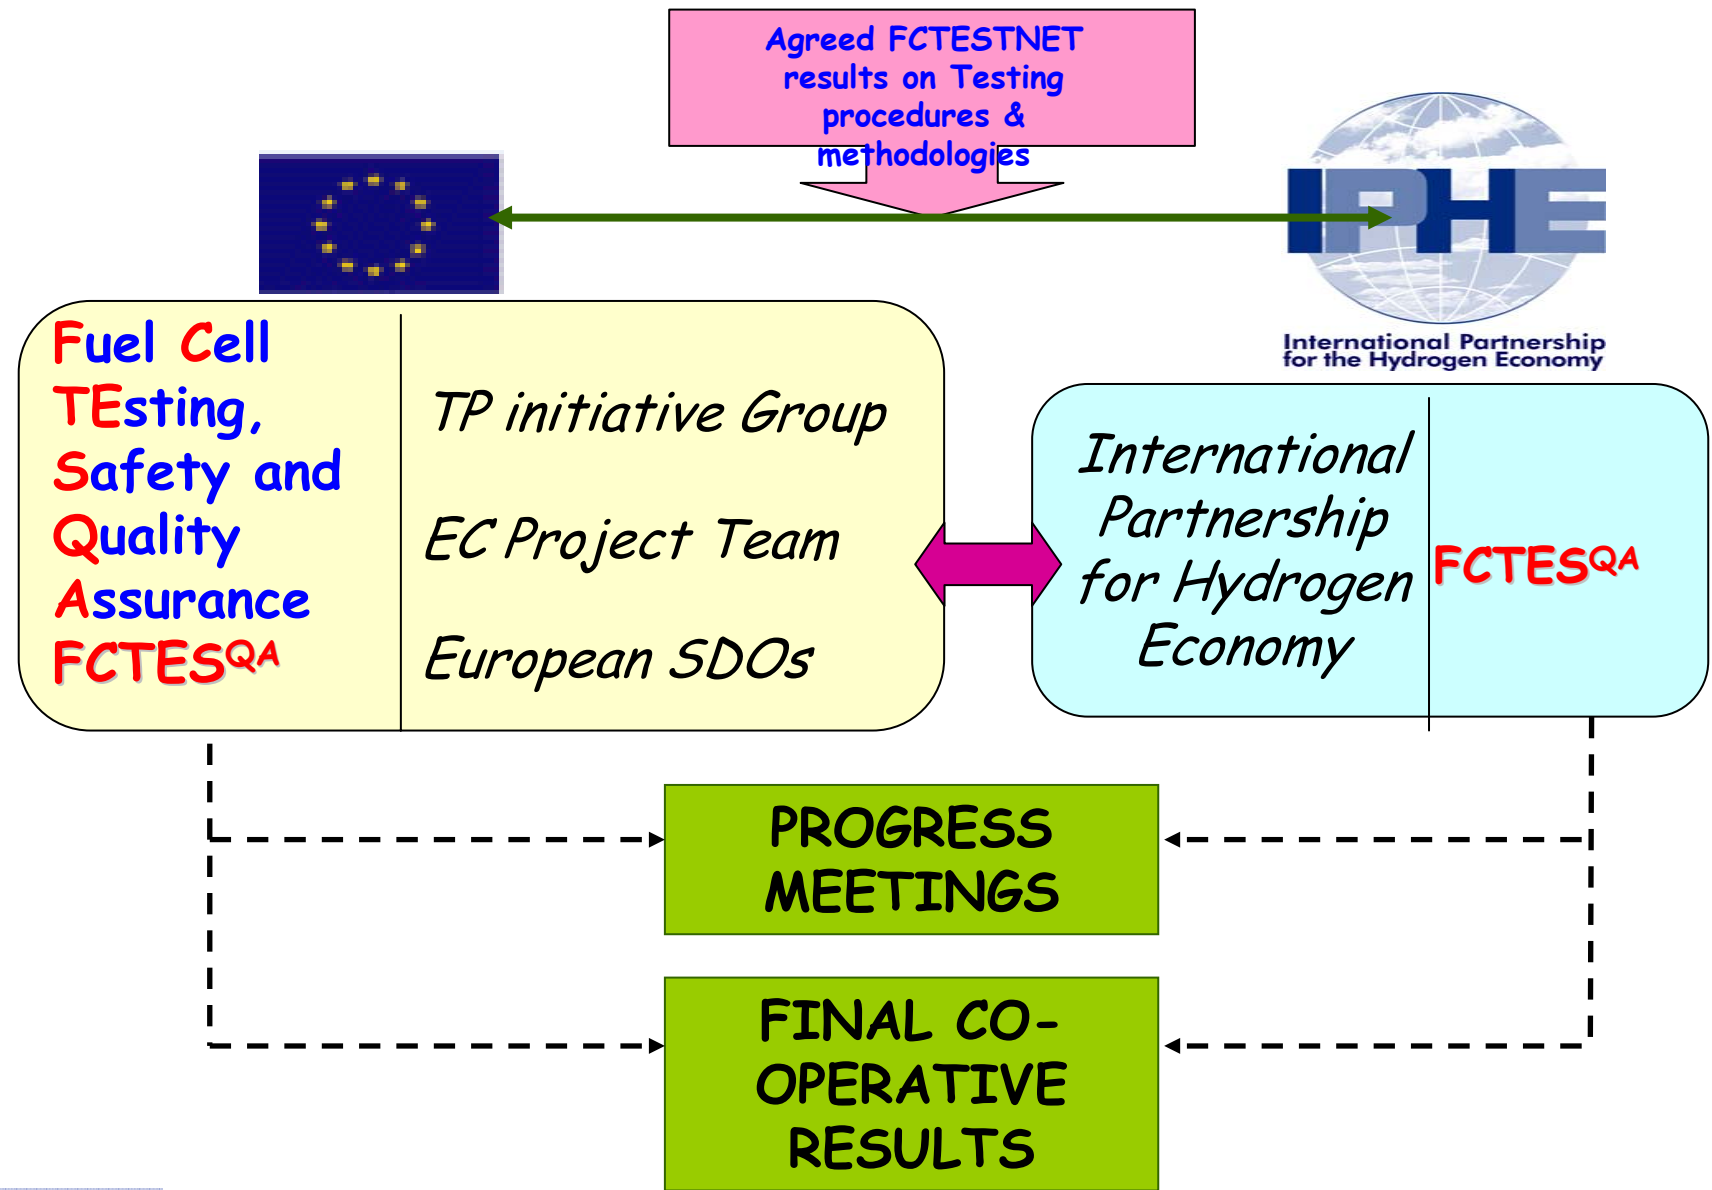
Agreed FCTESTNET results on Testing procedures & methodologies

IPHE

International Partnership for the Hydrogen Economy

Fuel Cell TEsting, Safety and Quality Assurance FCTES$^{QA}$

TP initiative Group

EC Project Team

European SDOs

International Partnership for Hydrogen Economy

FCTES$^{QA}$

PROGRESS MEETINGS

FINAL CO-OPERATIVE RESULTS